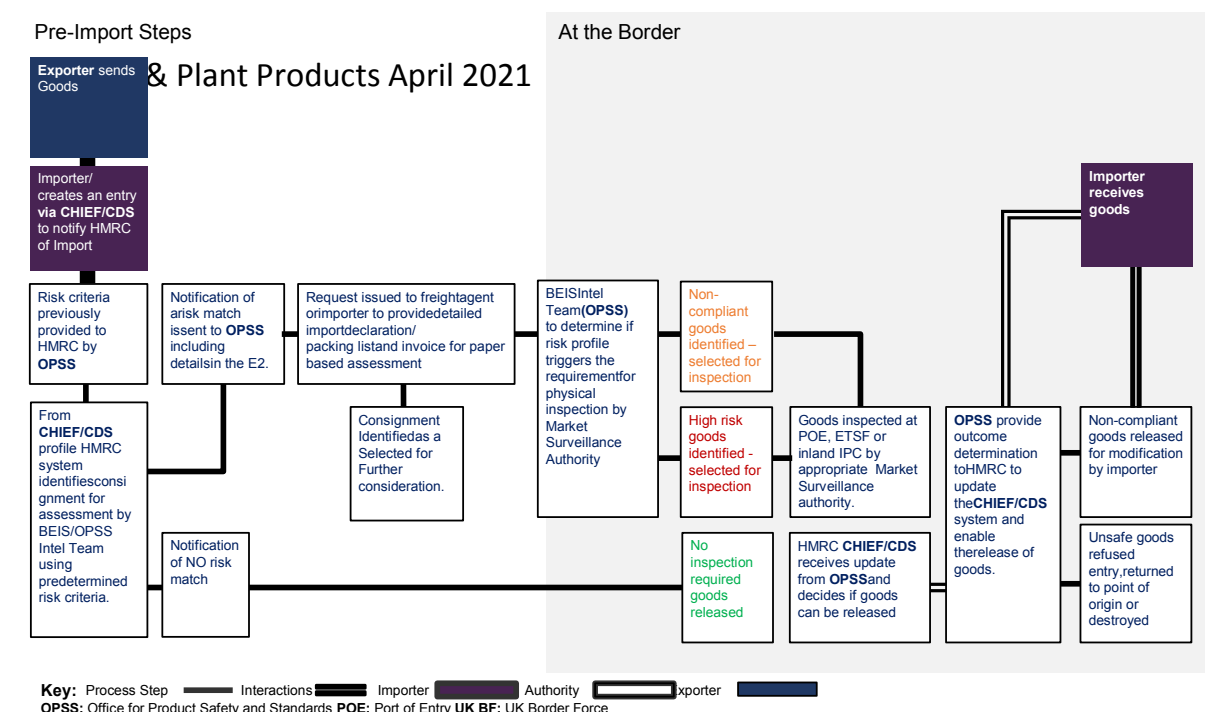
Pre-Import Steps

At the Border

Exporter sends Goods

& Plant Products April 2021

Importer/ creates an entry via CHIEF/CDS to notify HMRC of Import

Importer receives goods

Risk criteria previously provided to HMRC by OPSS

Notification of arisk match issent to OPSS including detailsin the E2.

Request issued to freightagent orimporter to providedetailed importdeclaration/ packing listand invoice for paper based assessment

BEISIntel Team(OPSS) to determine if risk profile triggers the requirementfor physical inspection by Market Surveillance Authority

Non-compliant goods identified – selected for inspection

From CHIEF/CDS profile HMRC system identifiesconsignment for assessment by BEIS/OPSS Intel Team using predetermined risk criteria.

Consignment Identifiedas a Selected for Further consideration.

High risk goods identified - selected for inspection

Goods inspected at POE, ETSF or inland IPC by appropriate Market Surveillance authority.

OPSS provide outcome determination toHMRC to update theCHIEF/CDS system and enable therelease of goods.

Non-compliant goods released for modification by importer

Notification of NO risk match

No inspection required goods released

HMRC CHIEF/CDS receives update from OPSSand decides if goods can be released

Unsafe goods refused entry,returned to point of origin or destroyed

Key: Process Step Interactions Importer Authority xporter

OPSS: Office for Product Safety and Standards POE: Port of Entry UK BF: UK Border Force